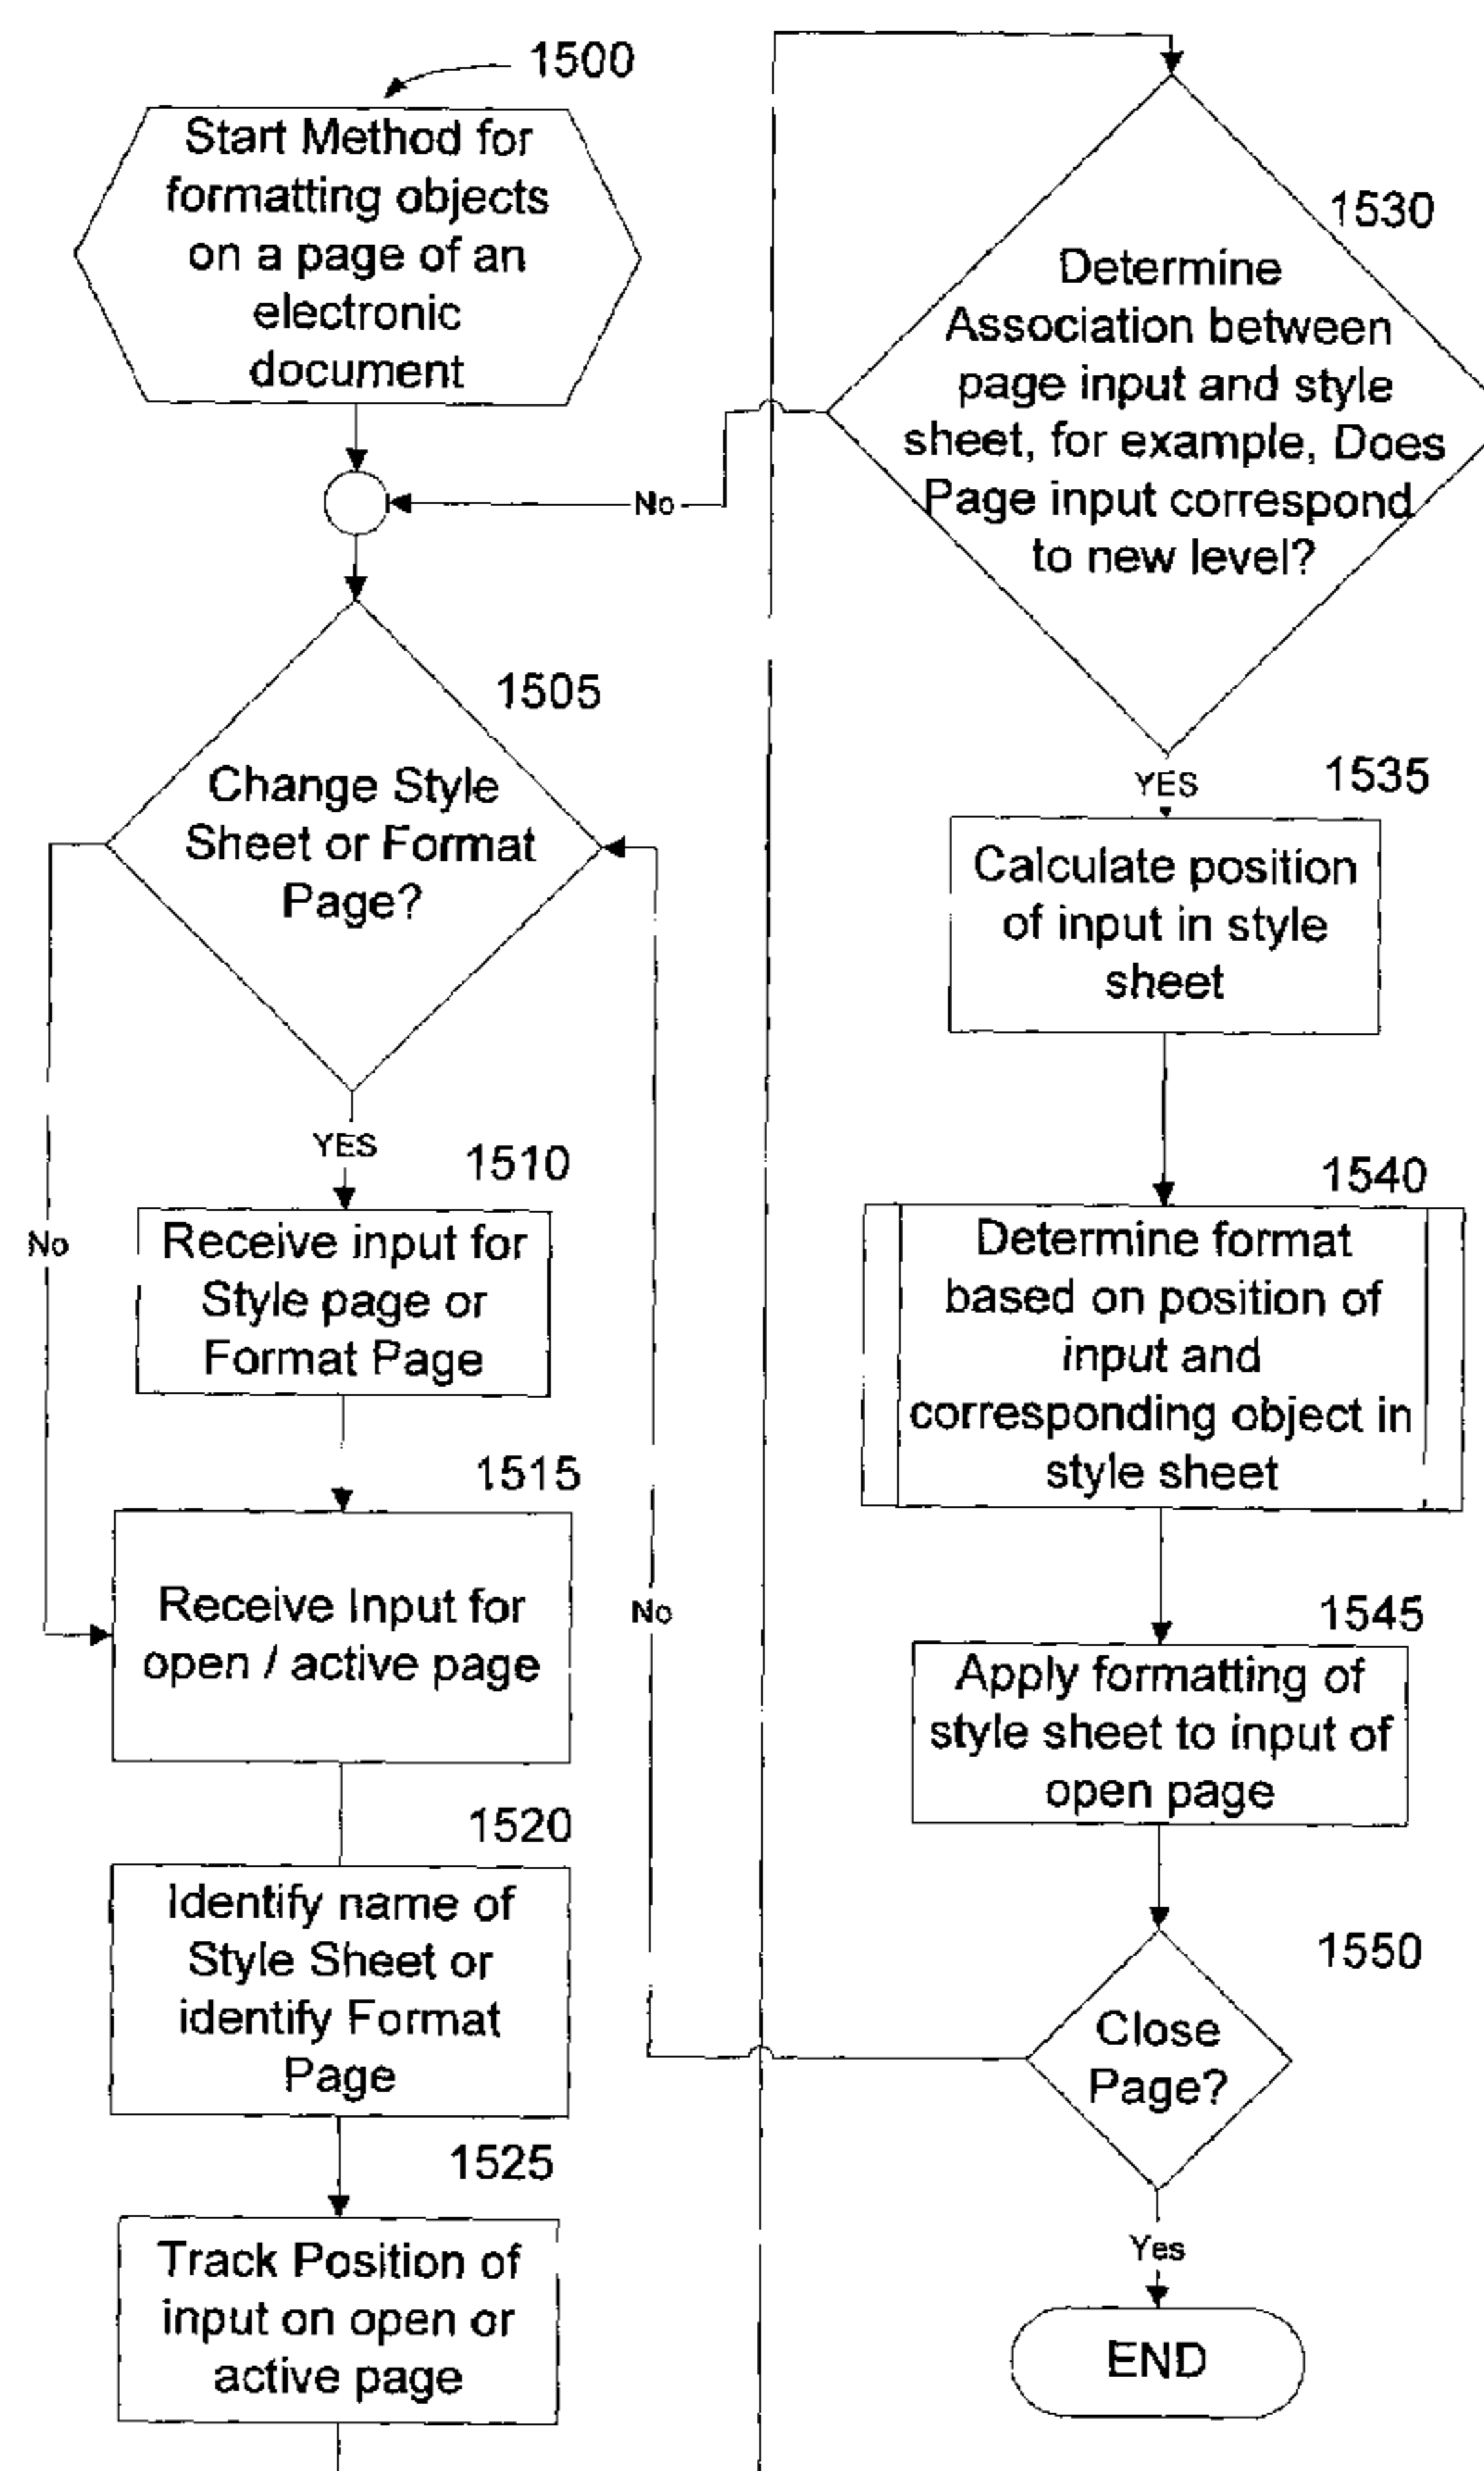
1500

Start Method for formatting objects on a page of an electronic document

No

1505

Change Style Sheet or Format Page?

YES

1510

Receive input for Style page or Format Page

No

1515

Receive Input for open / active page

No

1520

Identify name of Style Sheet or identify Format Page

1525

Track Position of input on open or active page

1530

Determine Association between page input and style sheet, for example, Does Page input correspond to new level?

YES

1535

Calculate position of input in style sheet

1540

Determine format based on position of input and corresponding object in style sheet

1545

Apply formatting of style sheet to input of open page

1550

Close Page?

Yes

END